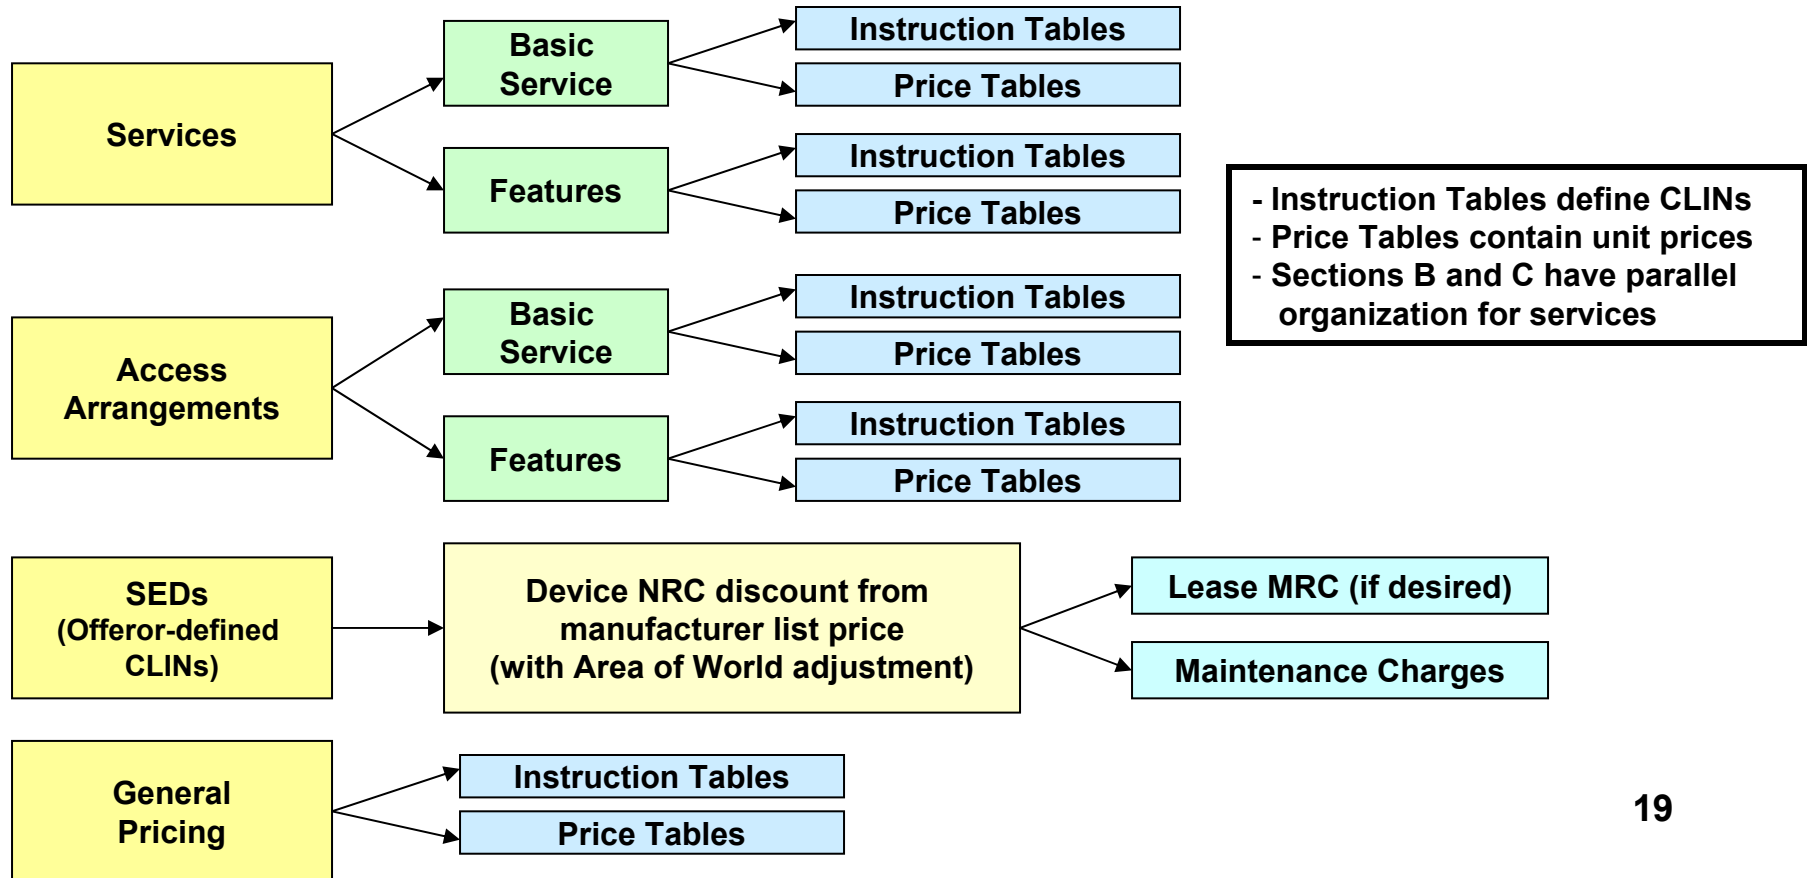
Services

Basic Service

Instruction Tables

Price Tables

Features

Instruction Tables

Price Tables

- Instruction Tables define CLINs
- Price Tables contain unit prices
- Sections B and C have parallel organization for services

Access Arrangements

Basic Service

Instruction Tables

Price Tables

Features

Instruction Tables

Price Tables

SEDs (Offeror-defined CLINs)

Device NRC discount from manufacturer list price (with Area of World adjustment)

Lease MRC (if desired)

Maintenance Charges

General Pricing

Instruction Tables

Price Tables

19